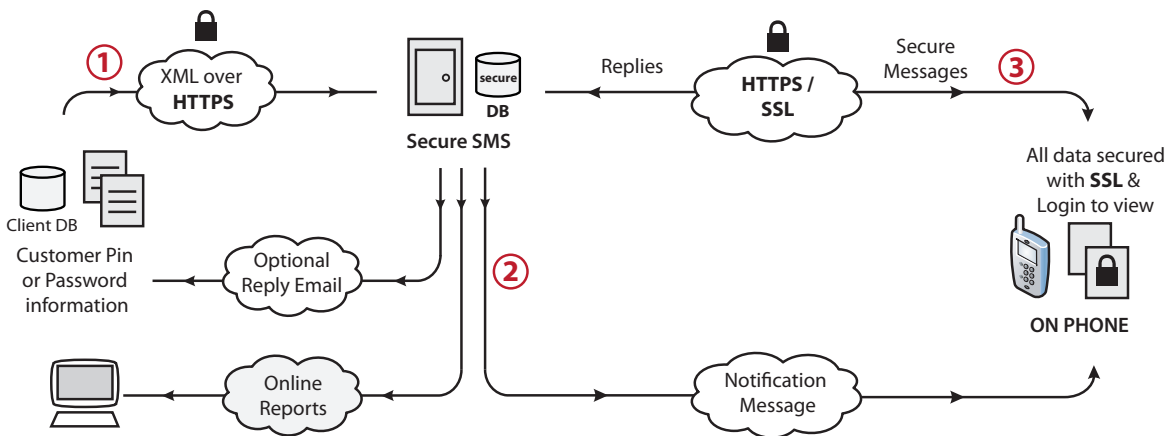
1

XML over HTTPS

secure

DB

Secure SMS

Replies

HTTPS / SSL

Secure Messages

3

Client DB

Customer Pin or Password information

Optional Reply Email

2

All data secured with **SSL** & Login to view

ON PHONE

Online Reports

Notification Message